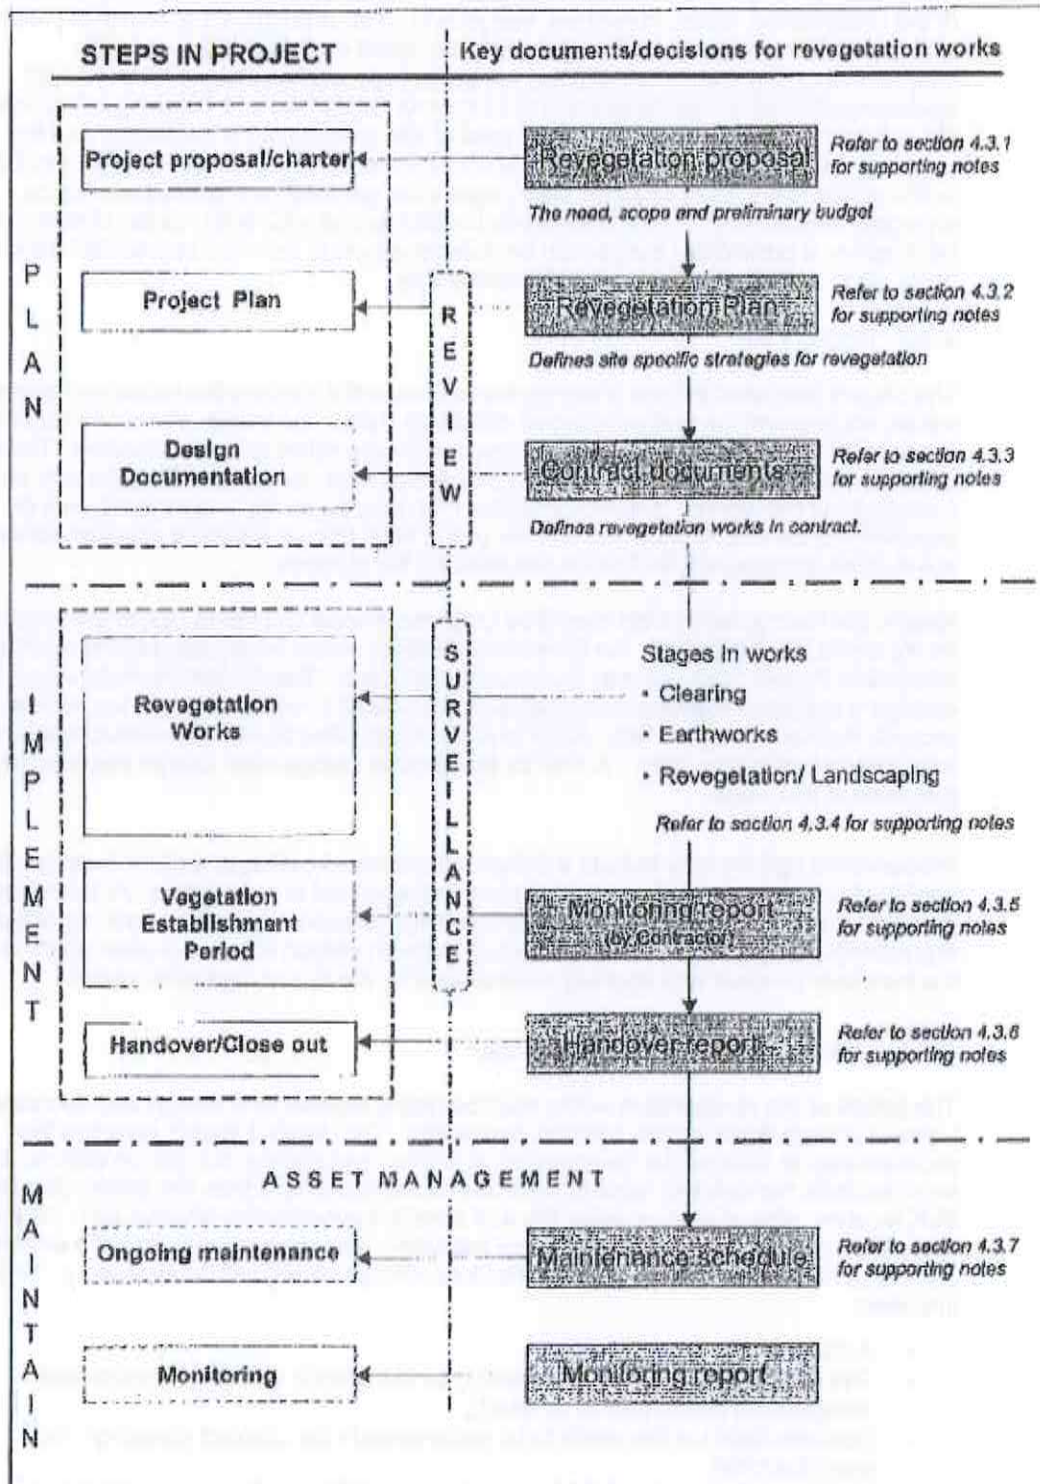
STEPS IN PROJECT

Key documents/decisions for revegetation works

PLAN

Project proposal/charter

Revegetation proposal

Refer to section 4.3.1 for supporting notes

The need, scope and preliminary budget

Project Plan

REVIEW

Revegetation Plan

Refer to section 4.3.2 for supporting notes

Defines site specific strategies for revegetation

Design Documentation

Contract documents

Refer to section 4.3.3 for supporting notes

Defines revegetation works in contract.

IMPLEMENT

Revegetation Works

SURVEILLANCE

Stages in works

• Clearing

• Earthworks

• Revegetation/ Landscaping

Refer to section 4.3.4 for supporting notes

Vegetation Establishment Period

Monitoring report (by Contractor)

Refer to section 4.3.5 for supporting notes

Handover/Close out

Handover report

Refer to section 4.3.6 for supporting notes

MAINTAIN

ASSET MANAGEMENT

Ongoing maintenance

Maintenance schedule

Refer to section 4.3.7 for supporting notes

Monitoring

Monitoring report